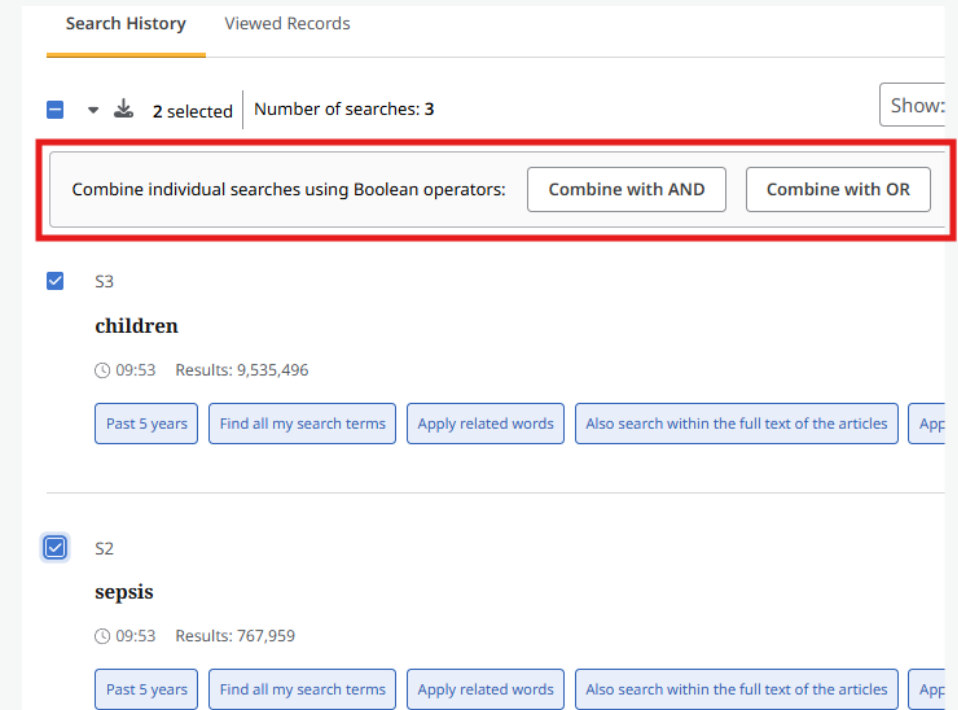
Search History Viewed Records

2 selected Number of searches: 3

Show: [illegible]

Combine individual searches using Boolean operators: Combine with AND Combine with OR

S3

children

09:53 Results: 9,535,496

Past 5 years Find all my search terms Apply related words Also search within the full text of the articles App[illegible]

S2

sepsis

09:53 Results: 767,959

Past 5 years Find all my search terms Apply related words Also search within the full text of the articles App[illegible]